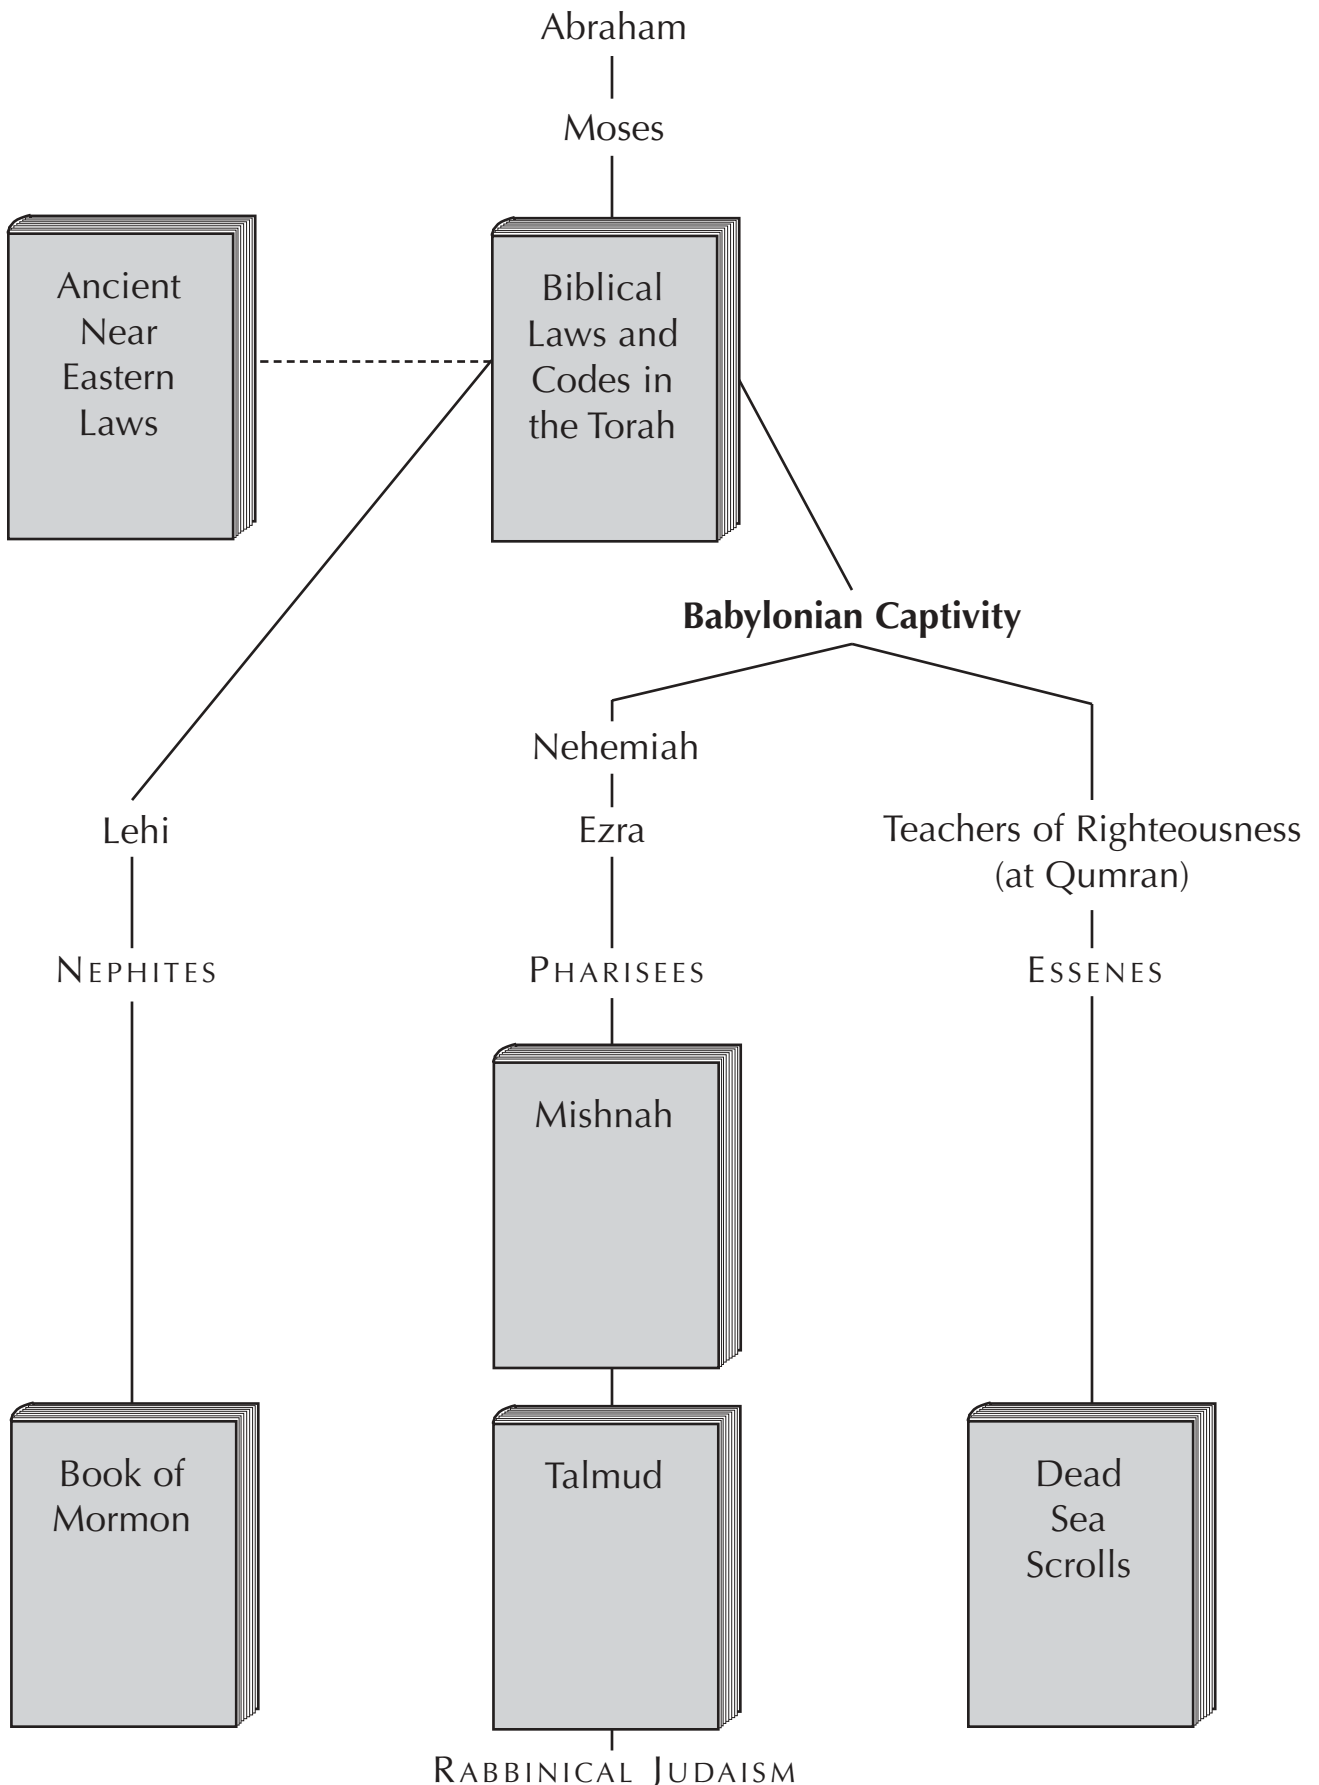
Abraham

Moses

Ancient Near Eastern Laws

Biblical Laws and Codes in the Torah

Babylonian Captivity

Lehi

NEPHITES

Book of Mormon

Nehemiah

Ezra

PHARISEES

Mishnah

Talmud

RABBINICAL JUDAISM

Teachers of Righteousness (at Qumran)

ESSENES

Dead Sea Scrolls